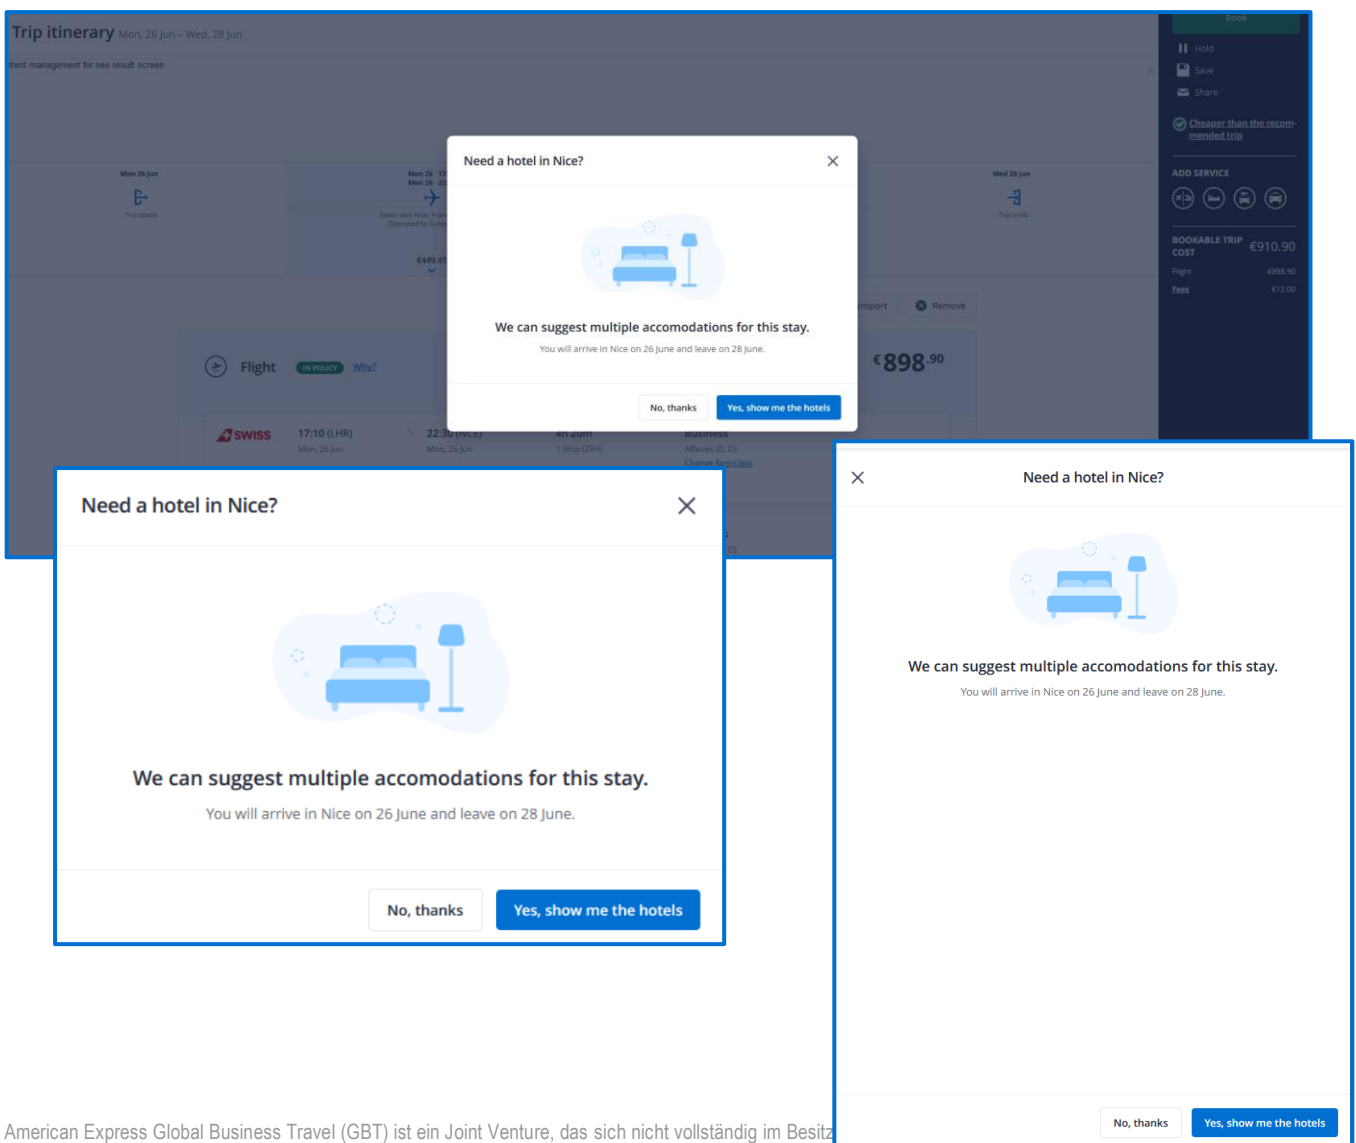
Trip itinerary Mon, 26 Jun – Wed, 28 Jun

itent management for neo result screen

Mon 26 Jun

Trip starts

Mon 26 17
Mon 26 22

Swiss very Nice, Fran
Operated by Swiss

€449.45

Wed 28 Jun

Trip ends

Book

Hold

Save

Share

Cheaper than the recommended trip

ADD SERVICE

BOOKABLE TRIP COST €910.90

Flight €898.90

Fees €12.00

nsport

Remove

Flight IN POLICY Why?

€898.90

SWISS 17:10 (LHR) Mon, 26 Jun

22:30 (NCE) Mon, 26 Jun

4h 20m 1 Stop (ZRH)

Business Affaires (D, D) Change fare/class

Need a hotel in Nice?

We can suggest multiple accomodations for this stay.

You will arrive in Nice on 26 June and leave on 28 June.

No, thanks

Yes, show me the hotels

Need a hotel in Nice?

We can suggest multiple accomodations for this stay.

You will arrive in Nice on 26 June and leave on 28 June.

No, thanks

Yes, show me the hotels

Need a hotel in Nice?

We can suggest multiple accomodations for this stay.

You will arrive in Nice on 26 June and leave on 28 June.

No, thanks

Yes, show me the hotels

American Express Global Business Travel (GBT) ist ein Joint Venture, das sich nicht vollständig im Besitz